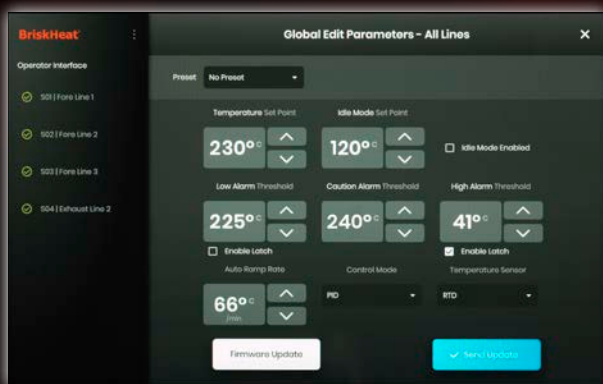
BriskHeat

Operator Interface

S01 | Fore Line 1

S02 | Fore Line 2

S03 | Fore Line 3

S04 | Exhaust Line 2

Global Edit Parameters - All Lines

Preset No Preset

Temperature Set Point

230°C

Idle Mode Set Point

120°C

Idle Mode Enabled

Low Alarm Threshold

225°C

Enable Latch

Caution Alarm Threshold

240°C

High Alarm Threshold

41°C

Enable Latch

Auto Ramp Rate

66°C
/min

Control Mode

PID

Temperature Sensor

RTD

Firmware Update

Send Update